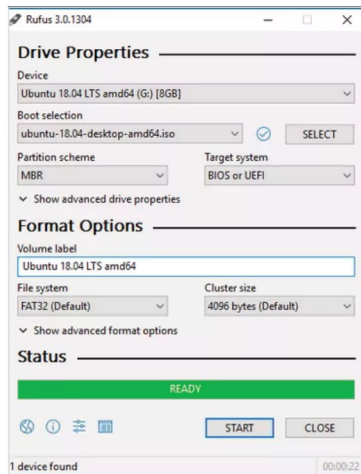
Rufus 3.0.1304

Drive Properties

Device
Ubuntu 18.04 LTS amd64 (G:) [8GB]

Boot selection
ubuntu-18.04-desktop-amd64.iso
SELECT

Partition scheme
MBR

Target system
BIOS or UEFI

Show advanced drive properties

Format Options

Volume label
Ubuntu 18.04 LTS amd64

File system
FAT32 (Default)

Cluster size
4096 bytes (Default)

Show advanced format options

Status

READY

START
CLOSE

1 device found
00:00:22